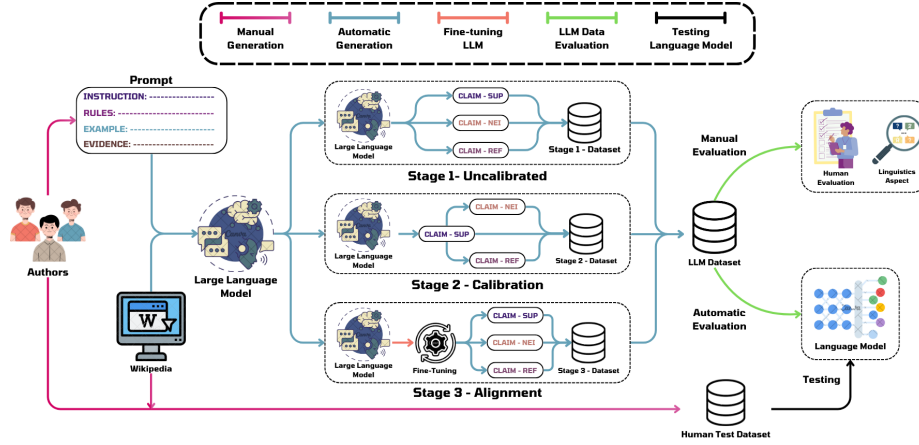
Manual Generation

Automatic Generation

Fine-tuning LLM

LLM Data Evaluation

Testing Language Model

Prompt

INSTRUCTION: ----------------------

RULES: ----------------------------

EXAMPLE: -------------------------

EVIDENCE: ------------------------

Authors

Large Language Model

Wikipedia

Large Language Model

CLAIM - SUP

CLAIM - NEI

CLAIM - REF

Stage 1 - Dataset

Stage 1- Uncalibrated

Large Language Model

CLAIM - NEI

CLAIM - SUP

CLAIM - REF

Stage 2 - Dataset

Stage 2 - Calibration

Large Language Model

Fine-Tuning

CLAIM - SUP

CLAIM - NEI

CLAIM - REF

Stage 3 - Dataset

Stage 3 - Alignment

Manual Evaluation

LLM Dataset

Automatic Evaluation

Human Evaluation

Linguistics Aspect

Language Model

Testing

Human Test Dataset